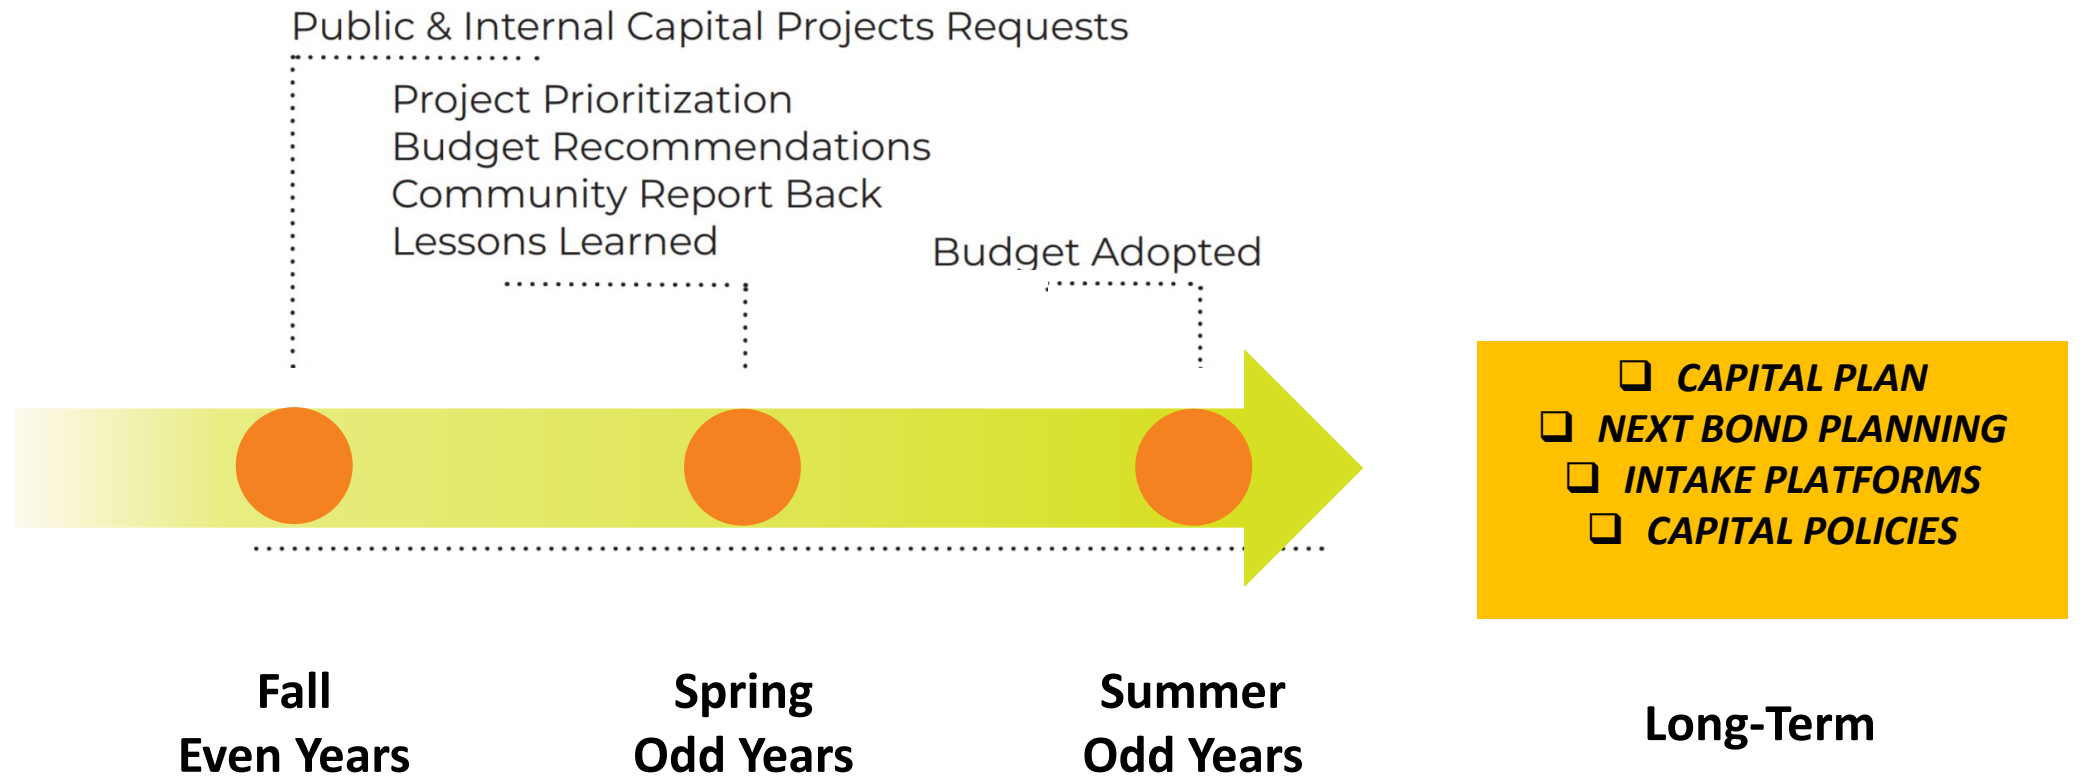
Public & Internal Capital Projects Requests

Project Prioritization
Budget Recommendations
Community Report Back
Lessons Learned

Budget Adopted

❑ CAPITAL PLAN
❑ NEXT BOND PLANNING
❑ INTAKE PLATFORMS
❑ CAPITAL POLICIES

Fall
Even Years

Spring
Odd Years

Summer
Odd Years

Long-Term